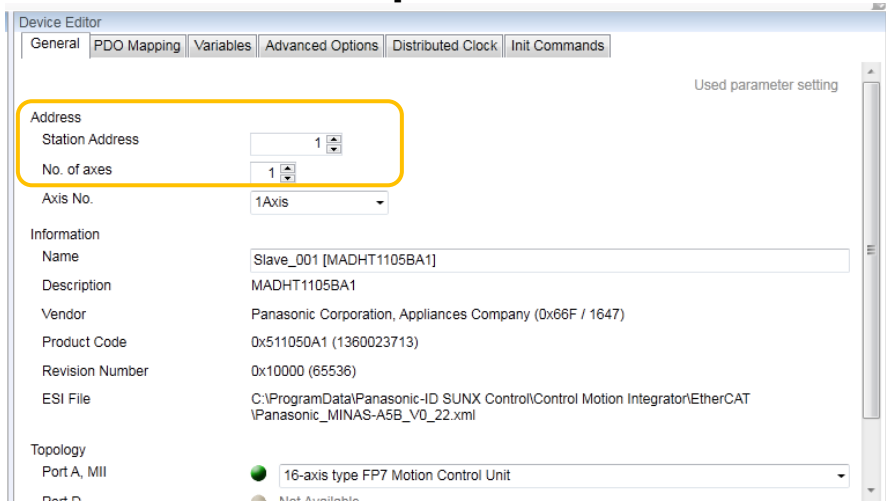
Device Editor

General | PDO Mapping | Variables | Advanced Options | Distributed Clock | Init Commands

Used parameter setting

Address
Station Address 1
No. of axes 1
Axis No. 1Axis

Information
Name Slave_001 [MADHT1105BA1]
Description MADHT1105BA1
Vendor Panasonic Corporation, Appliances Company (0x66F / 1647)
Product Code 0x511050A1 (1360023713)
Revision Number 0x10000 (65536)
ESI File C:\ProgramData\Panasonic-ID SUNX Control\Control Motion Integrator\EtherCAT \Panasonic_MINAS-A5B_V0_22.xml

Topology
Port A, MII 16-axis type FP7 Motion Control Unit
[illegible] Not Available